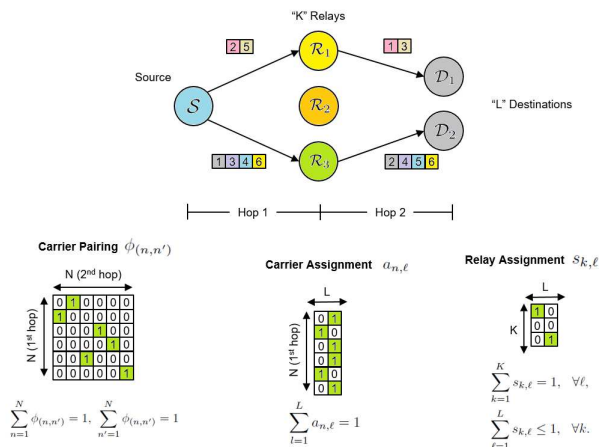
"K" Relays

2 5

1 3

Source

$\mathcal{S}$

$\mathcal{R}_1$

$\mathcal{R}_2$

$\mathcal{R}_3$

$\mathcal{D}_1$

$\mathcal{D}_2$

"L" Destinations

1 3 4 6

2 4 5 6

Hop 1

Hop 2

Carrier Pairing $\phi_{(n,n')}$

N (2nd hop)

N (1st hop)

| 0 | 1 | 0 | 0 | 0 | 0 |
|---|---|---|---|---|---|
| 1 | 0 | 0 | 0 | 0 | 0 |
| 0 | 0 | 0 | 1 | 0 | 0 |
| 0 | 0 | 0 | 0 | 1 | 0 |
| 0 | 0 | 1 | 0 | 0 | 0 |
| 0 | 0 | 0 | 0 | 0 | 1 |

$\sum_{n=1}^{N} \phi_{(n,n')} = 1, \ \sum_{n'=1}^{N} \phi_{(n,n')} = 1$

Carrier Assignment $a_{n,\ell}$

L

N (1st hop)

| 0 | 1 |
|---|---|
| 1 | 0 |
| 0 | 1 |
| 0 | 1 |
| 1 | 0 |
| 0 | 1 |

$\sum_{l=1}^{L} a_{n,\ell} = 1$

Relay Assignment $s_{k,\ell}$

L

K

| 1 | 0 |
|---|---|
| 0 | 0 |
| 0 | 1 |

$\sum_{k=1}^{K} s_{k,\ell} = 1, \quad \forall \ell,$

$\sum_{\ell=1}^{L} s_{k,\ell} \leq 1, \quad \forall k.$